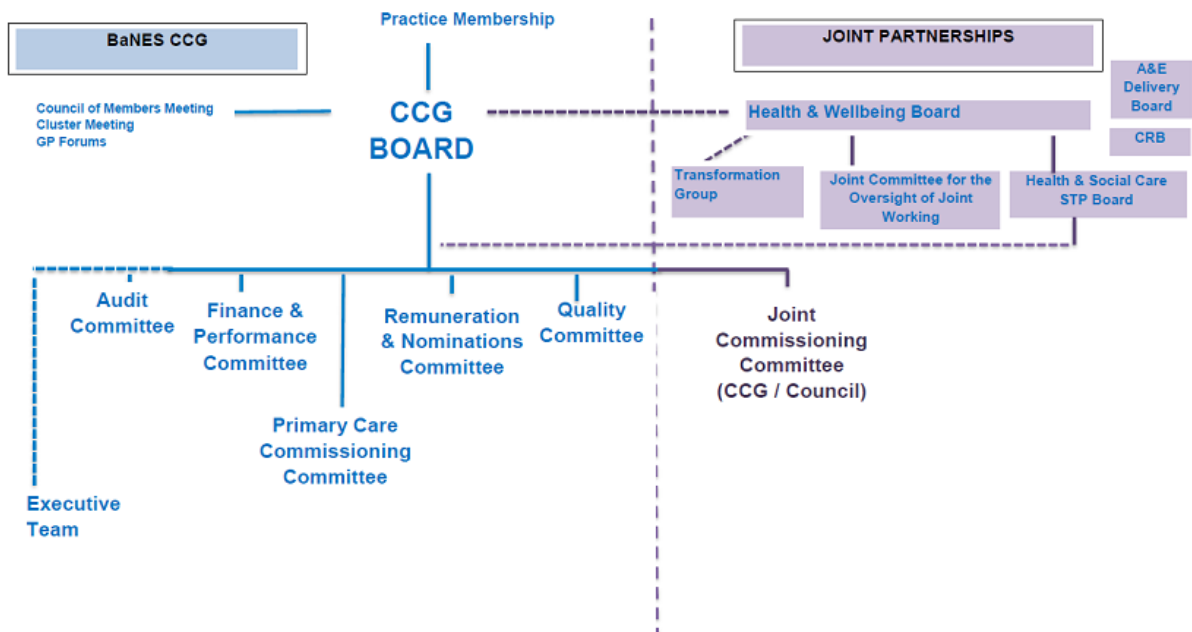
BaNES CCG

Practice Membership

JOINT PARTNERSHIPS

A&E Delivery Board

CRB

Council of Members Meeting
Cluster Meeting
GP Forums

CCG BOARD

Health & Wellbeing Board

Transformation Group

Joint Committee for the Oversight of Joint Working

Health & Social Care STP Board

Audit Committee

Finance & Performance Committee

Remuneration & Nominations Committee

Quality Committee

Joint Commissioning Committee (CCG / Council)

Primary Care Commissioning Committee

Executive Team